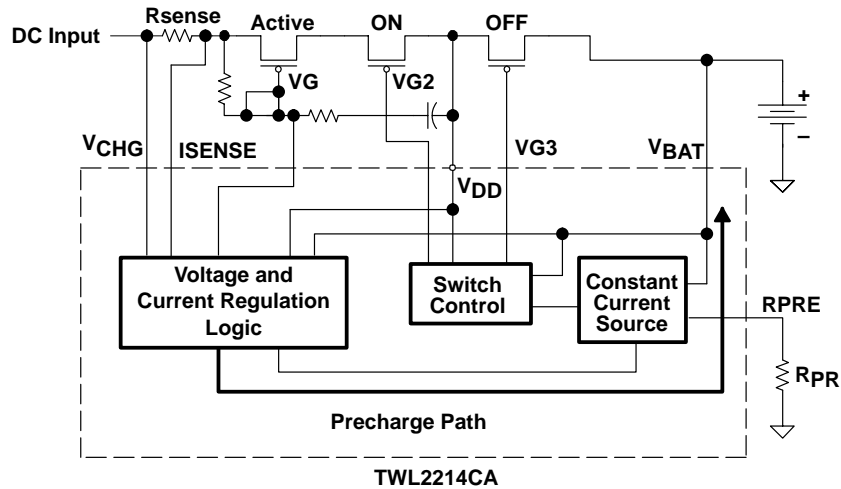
DC Input

Rsense

Active

ON

OFF

VG

VG2

+

–

$V_{CHG}$

ISENSE

VG3

$V_{BAT}$

$V_{DD}$

Voltage and Current Regulation Logic

Switch Control

Constant Current Source

RPRE

$R_{PR}$

Precharge Path

TWL2214CA